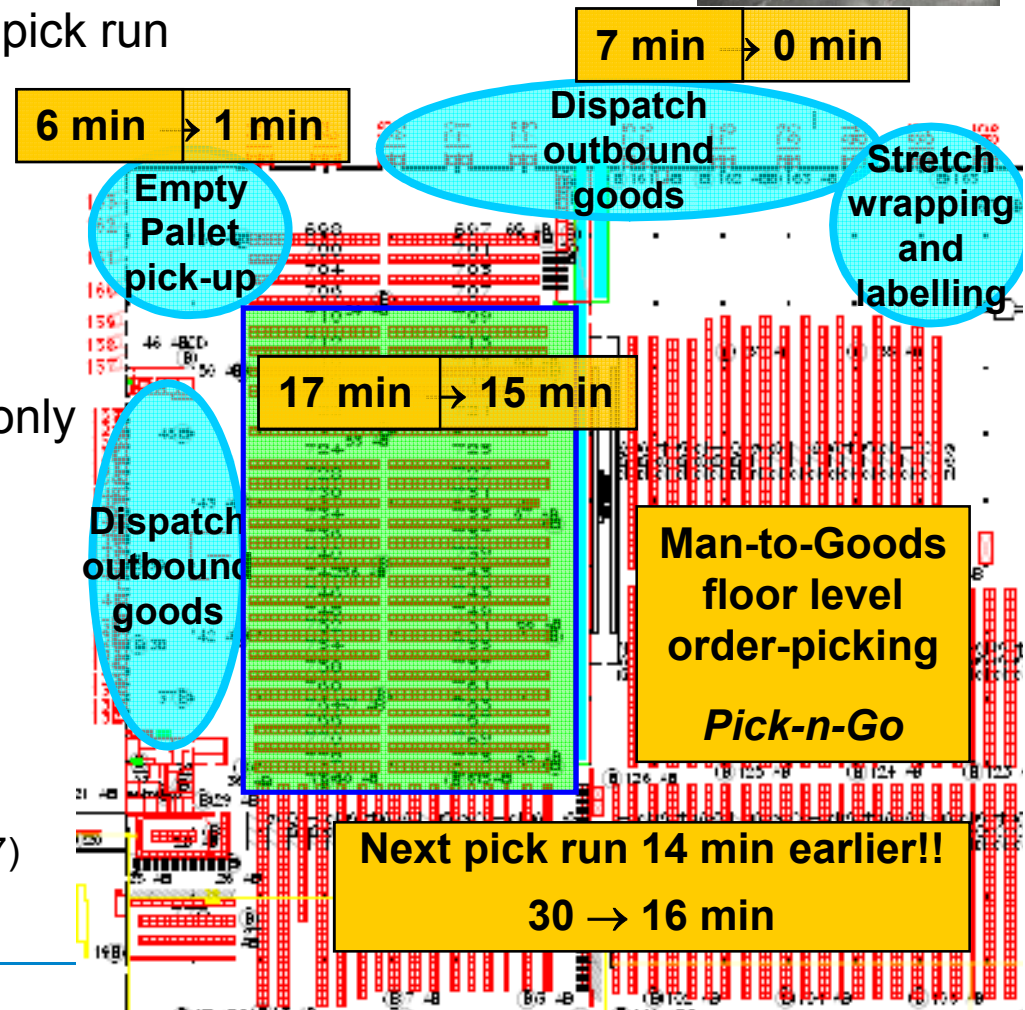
pick run

7 min → 0 min

6 min → 1 min

Dispatch outbound goods

Empty Pallet pick-up

Stretch wrapping and labelling

17 min → 15 min

only

Dispatch outbound goods

Man-to-Goods floor level order-picking

*Pick-n-Go*

7)

Next pick run 14 min earlier!!

30 → 16 min